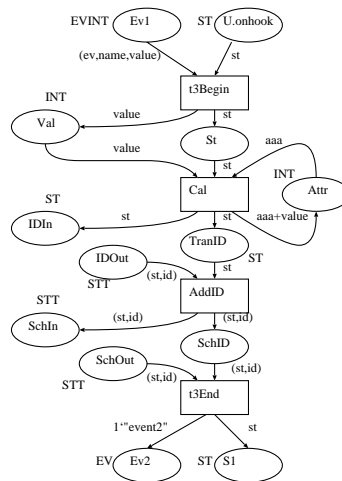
EVINT Ev1
ST U.onhook
(ev,name,value)
st
t3Begin
INT
Val
value
st
St
value
aaa
st
INT
Cal
Attr
ST
IDIn
st
st
aaa+value
TranID
ST
IDOut
(st,id)
STT
st
AddID
STT
SchIn
(st,id)
(st,id)
SchID
SchOut
STT
(st,id)
st
t3End
1`"event2"
st
EV Ev2
ST S1